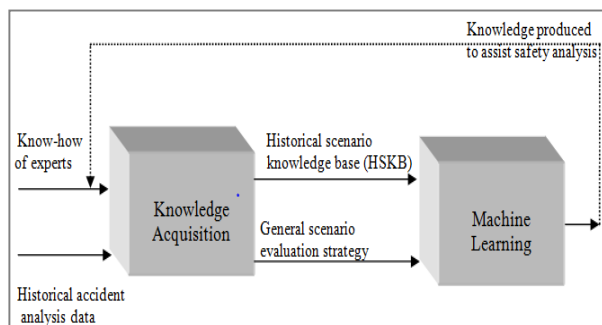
Knowledge produced to assist safety analysis

Know-how of experts

Knowledge Acquisition

Historical scenario knowledge base (HSKB)

General scenario evaluation strategy

Machine Learning

Historical accident analysis data